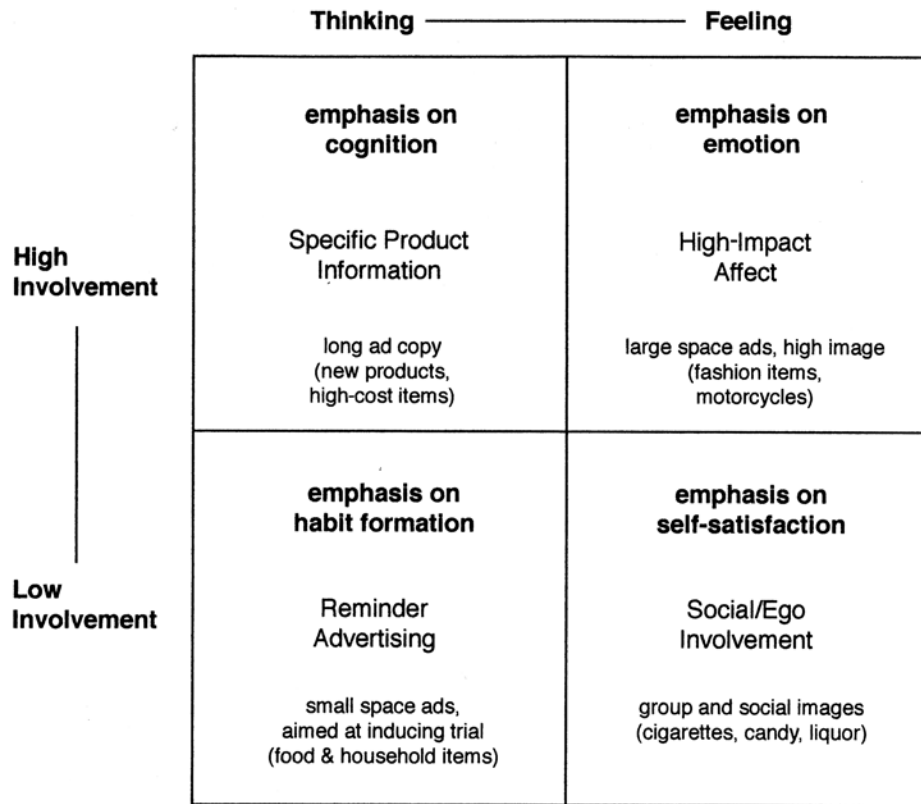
Thinking ——— Feeling

High Involvement

Low Involvement

| | |
|---|---|
| **emphasis on cognition**<br>Specific Product Information<br>long ad copy (new products, high-cost items) | **emphasis on emotion**<br>High-Impact Affect<br>large space ads, high image (fashion items, motorcycles) |
| **emphasis on habit formation**<br>Reminder Advertising<br>small space ads, aimed at inducing trial (food & household items) | **emphasis on self-satisfaction**<br>Social/Ego Involvement<br>group and social images (cigarettes, candy, liquor) |